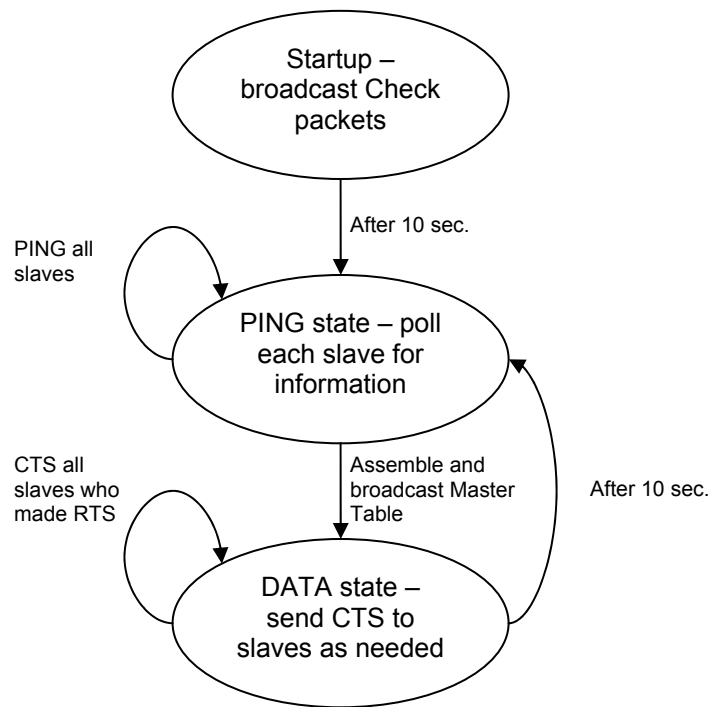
Startup – broadcast Check packets

After 10 sec.

PING all slaves

PING state – poll each slave for information

CTS all slaves who made RTS

Assemble and broadcast Master Table

After 10 sec.

DATA state – send CTS to slaves as needed